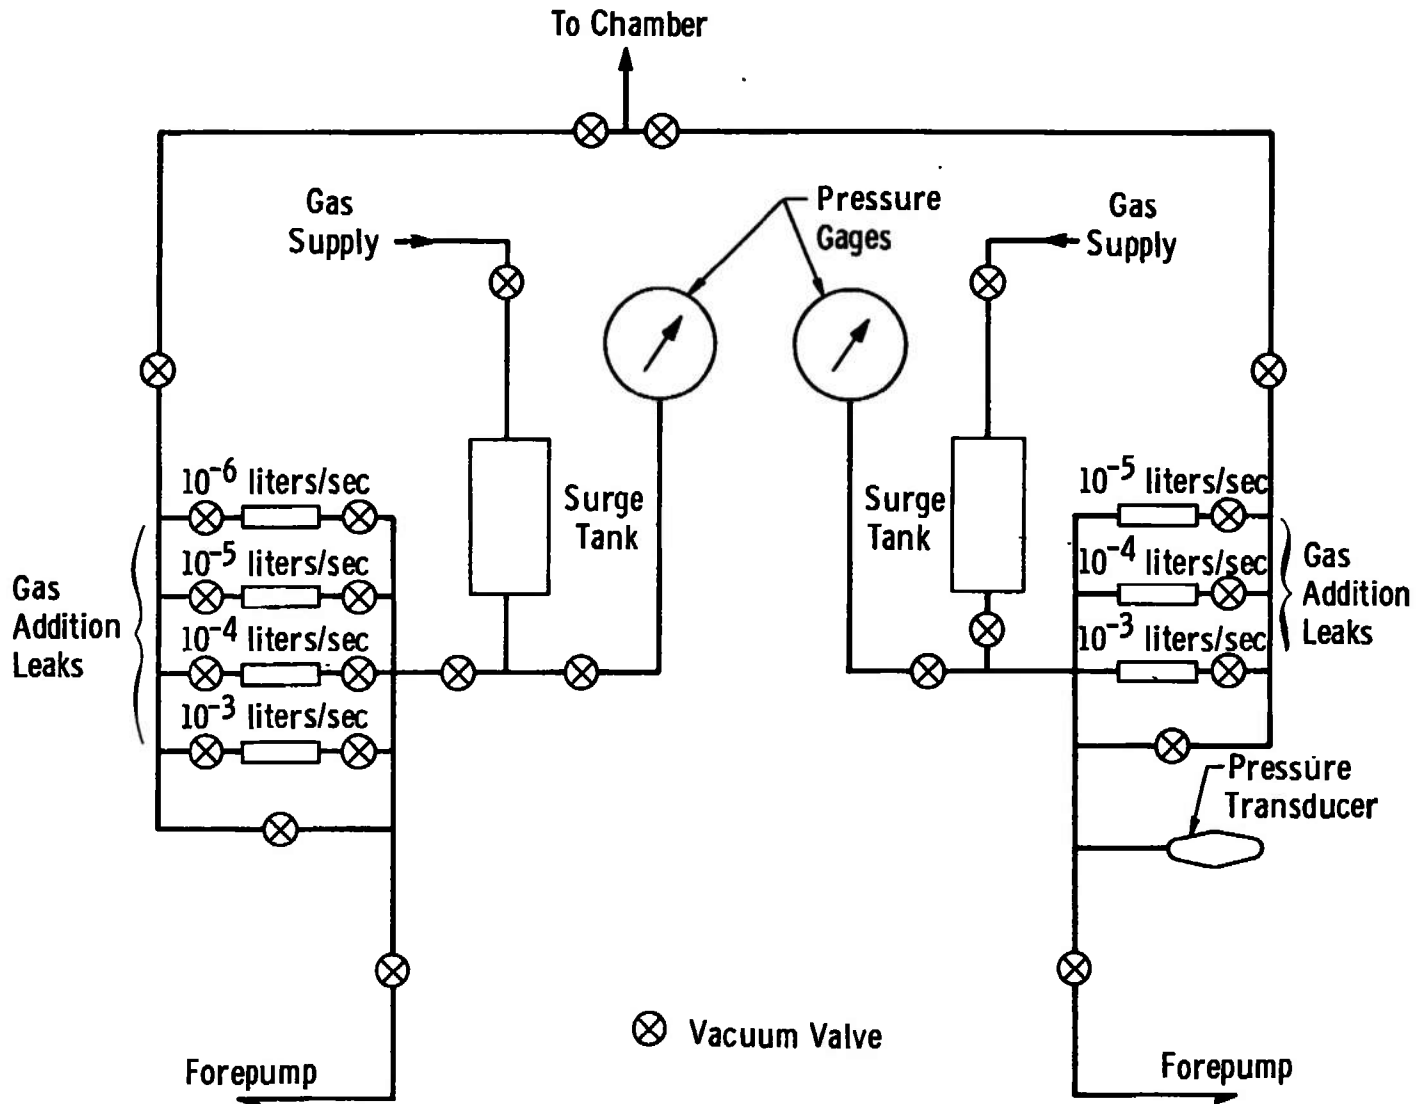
To Chamber

Gas Supply

Pressure Gages

Gas Supply

Gas Addition Leaks

$10^{-6}$ liters/sec

$10^{-5}$ liters/sec

$10^{-4}$ liters/sec

$10^{-3}$ liters/sec

Surge Tank

Surge Tank

$10^{-5}$ liters/sec

$10^{-4}$ liters/sec

$10^{-3}$ liters/sec

Gas Addition Leaks

Pressure Transducer

Forepump

Vacuum Valve

Forepump